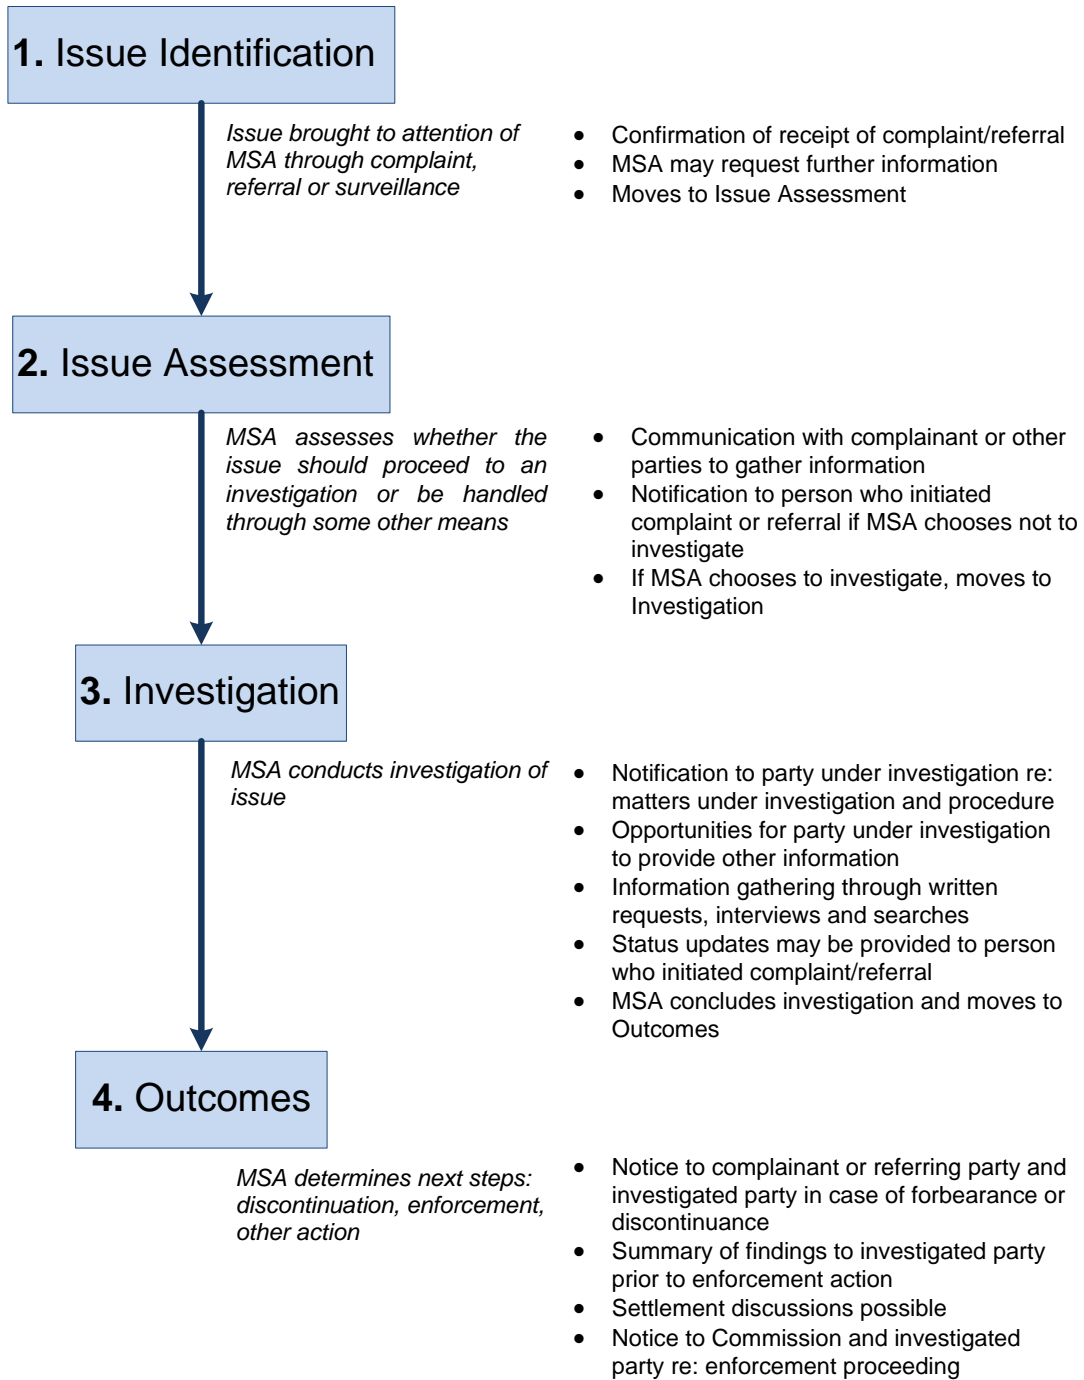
**1.** Issue Identification

*Issue brought to attention of MSA through complaint, referral or surveillance*

- Confirmation of receipt of complaint/referral
- MSA may request further information
- Moves to Issue Assessment

**2.** Issue Assessment

*MSA assesses whether the issue should proceed to an investigation or be handled through some other means*

- Communication with complainant or other parties to gather information
- Notification to person who initiated complaint or referral if MSA chooses not to investigate
- If MSA chooses to investigate, moves to Investigation

**3.** Investigation

*MSA conducts investigation of issue*

- Notification to party under investigation re: matters under investigation and procedure
- Opportunities for party under investigation to provide other information
- Information gathering through written requests, interviews and searches
- Status updates may be provided to person who initiated complaint/referral
- MSA concludes investigation and moves to Outcomes

**4.** Outcomes

*MSA determines next steps: discontinuation, enforcement, other action*

- Notice to complainant or referring party and investigated party in case of forbearance or discontinuance
- Summary of findings to investigated party prior to enforcement action
- Settlement discussions possible
- Notice to Commission and investigated party re: enforcement proceeding